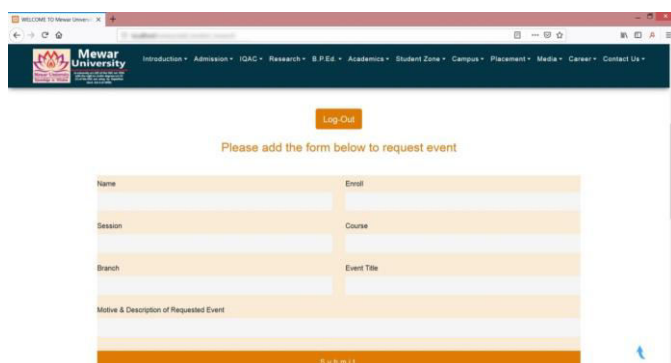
WELCOME TO Mewar Univers ×

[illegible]

Mewar University

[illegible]

Introduction ▾ Admission ▾ IQAC ▾ Research ▾ B.P.Ed. ▾ Academics ▾ Student Zone ▾ Campus ▾ Placement ▾ Media ▾ Career ▾ Contact Us ▾

Log-Out

Please add the form below to request event

Name

Enroll

Session

Course

Branch

Event Title

Motive & Description of Requested Event

Submit